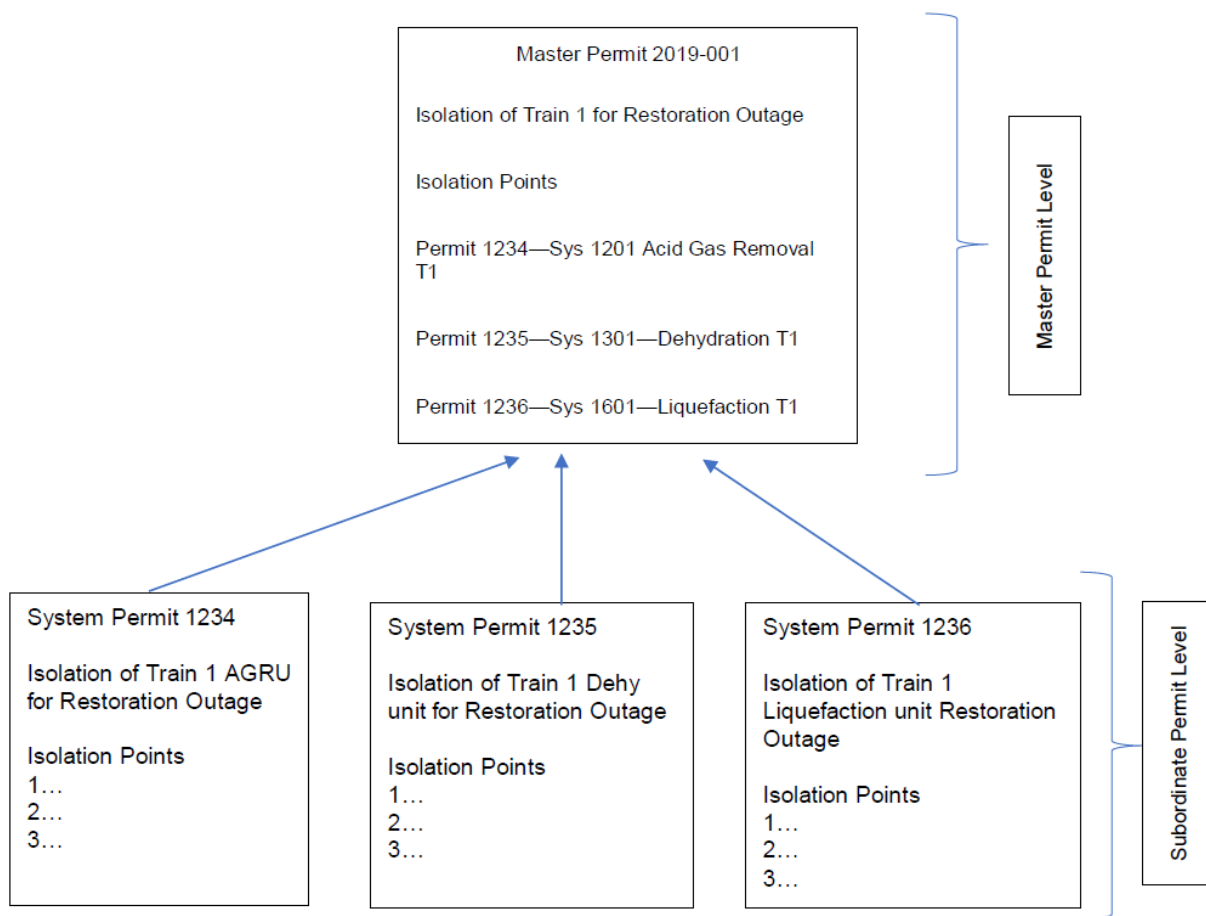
Master Permit 2019-001

Isolation of Train 1 for Restoration Outage

Isolation Points

Permit 1234—Sys 1201 Acid Gas Removal T1

Permit 1235—Sys 1301—Dehydration T1

Permit 1236—Sys 1601—Liquefaction T1

Master Permit Level

System Permit 1234

Isolation of Train 1 AGRU for Restoration Outage

Isolation Points
1…
2…
3…

System Permit 1235

Isolation of Train 1 Dehy unit for Restoration Outage

Isolation Points
1…
2…
3…

System Permit 1236

Isolation of Train 1 Liquefaction unit Restoration Outage

Isolation Points
1…
2…
3…

Subordinate Permit Level